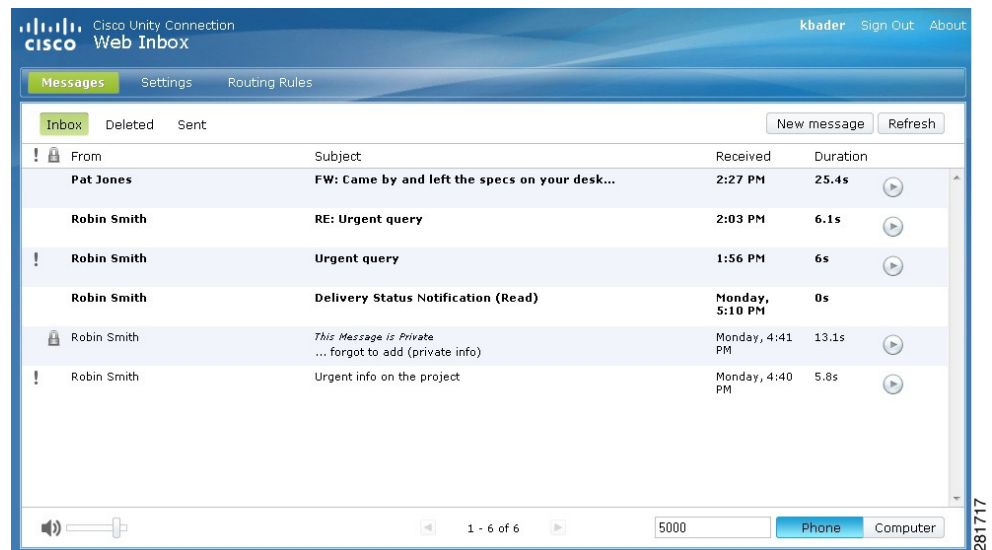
cisco Cisco Unity Connection Web Inbox

kbader Sign Out About

Messages Settings Routing Rules

Inbox Deleted Sent

New message Refresh

| ! | 🔒 | From | Subject | Received | Duration |
|---|---|---|---|---|---|
| | | Pat Jones | FW: Came by and left the specs on your desk... | 2:27 PM | 25.4s |
| | | Robin Smith | RE: Urgent query | 2:03 PM | 6.1s |
| ! | | Robin Smith | Urgent query | 1:56 PM | 6s |
| | | Robin Smith | Delivery Status Notification (Read) | Monday, 5:10 PM | 0s |
| | 🔒 | Robin Smith | This Message is Private ... forgot to add (private info) | Monday, 4:41 PM | 13.1s |
| ! | | Robin Smith | Urgent info on the project | Monday, 4:40 PM | 5.8s |

1 - 6 of 6

5000

Phone Computer

281717